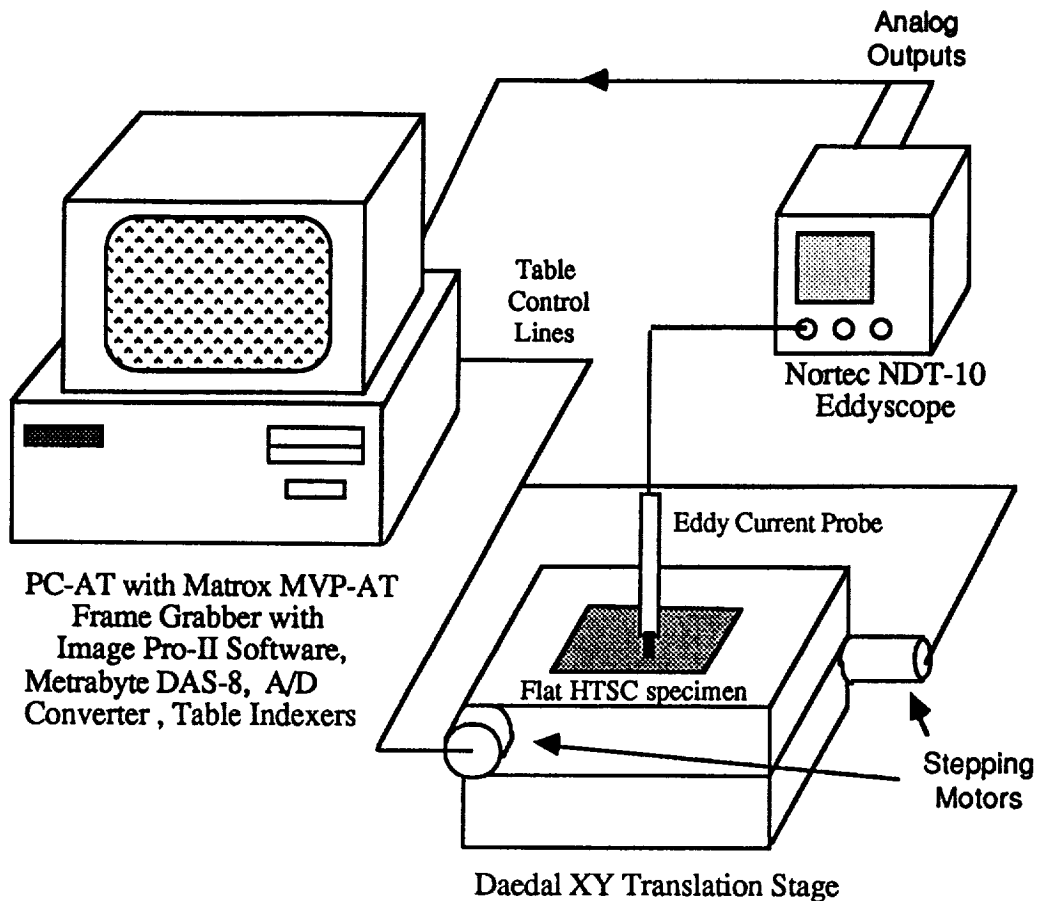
Analog Outputs

Table Control Lines

Nortec NDT-10 Eddyscope

Eddy Current Probe

PC-AT with Matrox MVP-AT Frame Grabber with Image Pro-II Software, Metrabyte DAS-8, A/D Converter , Table Indexers

Flat HTSC specimen

Stepping Motors

Daedal XY Translation Stage